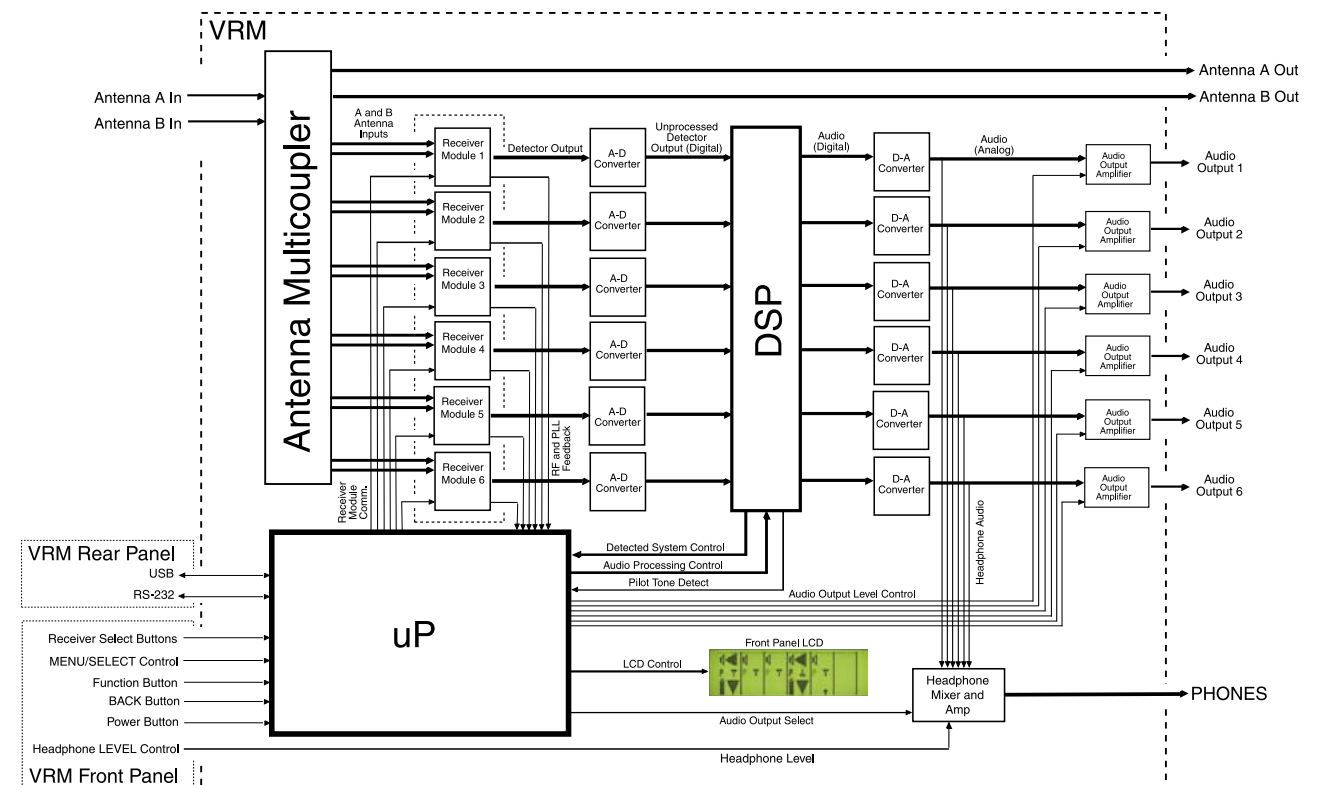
VRM

Antenna A In
Antenna B In

Antenna Multicoupler

Antenna A Out
Antenna B Out

A and B Antenna Inputs

Receiver Module 1
Receiver Module 2
Receiver Module 3
Receiver Module 4
Receiver Module 5
Receiver Module 6

Detector Output

A-D Converter
A-D Converter
A-D Converter
A-D Converter
A-D Converter
A-D Converter

Unprocessed Detector Output (Digital)

DSP

Audio (Digital)

D-A Converter
D-A Converter
D-A Converter
D-A Converter
D-A Converter
D-A Converter

Audio (Analog)

Audio Output Amplifier
Audio Output Amplifier
Audio Output Amplifier
Audio Output Amplifier
Audio Output Amplifier
Audio Output Amplifier

Audio Output 1
Audio Output 2
Audio Output 3
Audio Output 4
Audio Output 5
Audio Output 6

RF and PLL Feedback

Receiver Module Comm.

Headphone Audio

VRM Rear Panel
USB
RS-232

uP

Detected System Control
Audio Processing Control
Pilot Tone Detect
Audio Output Level Control

Receiver Select Buttons
MENU/SELECT Control
Function Button
BACK Button
Power Button
Headphone LEVEL Control

VRM Front Panel

Front Panel LCD
LCD Control

Headphone Mixer and Amp

PHONES

Audio Output Select
Headphone Level